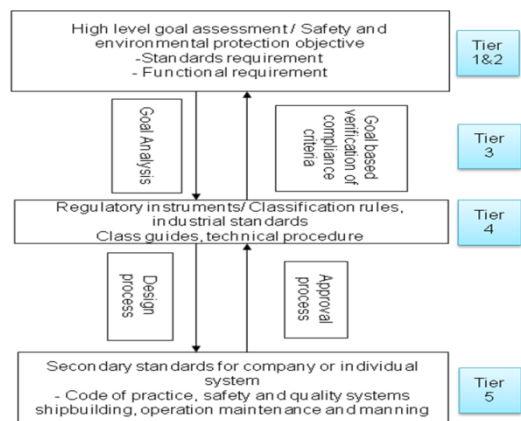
High level goal assessment / Safety and environmental protection objective
-Standards requirement
- Functional requirement

Tier 1&2

Goal Analysis

Goal based verification of compliance criteria

Tier 3

Regulatory instruments/ Classification rules, industrial standards
Class guides, technical procedure

Tier 4

Design process

Approval process

Secondary standards for company or individual system
- Code of practice, safety and quality systems shipbuilding, operation maintenance and manning

Tier 5